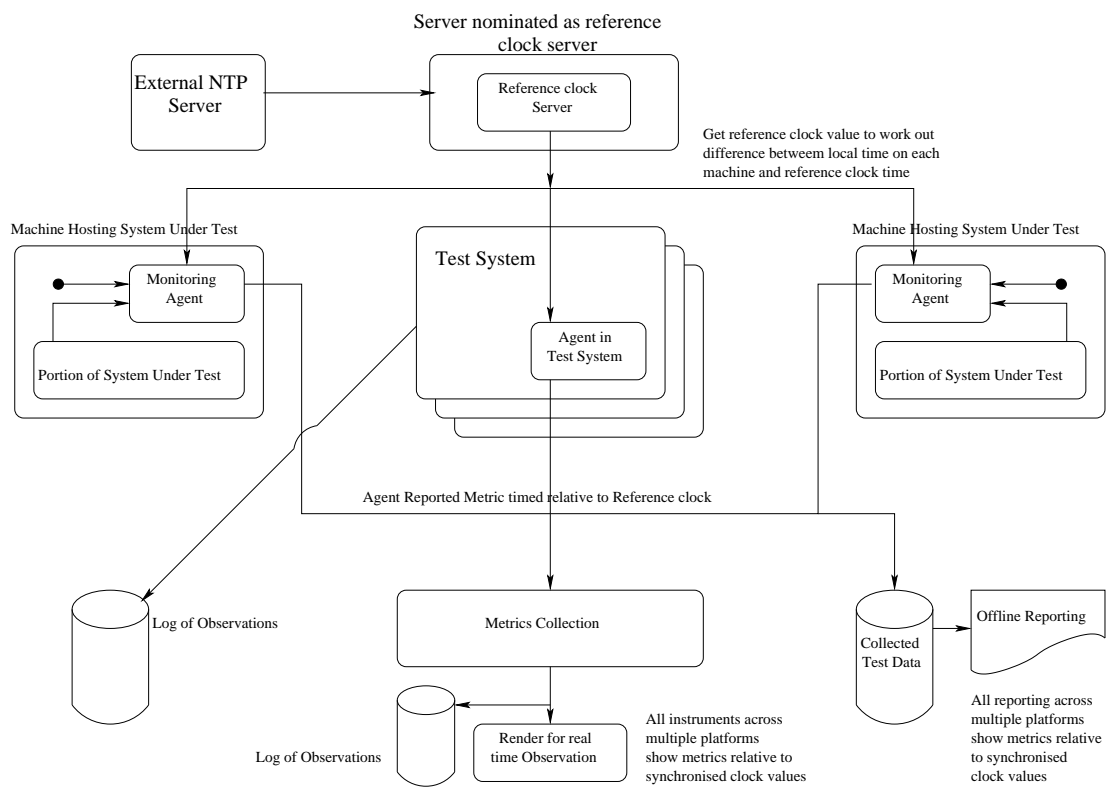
Server nominated as reference clock server

External NTP Server

Reference clock Server

Get reference clock value to work out difference betweem local time on each machine and reference clock time

Machine Hosting System Under Test

Monitoring Agent

Portion of System Under Test

Test System

Agent in Test System

Machine Hosting System Under Test

Monitoring Agent

Portion of System Under Test

Agent Reported Metric timed relative to Reference clock

Log of Observations

Metrics Collection

Collected Test Data

Offline Reporting

Log of Observations

Render for real time Observation

All instruments across multiple platforms show metrics relative to synchronised clock values

All reporting across multiple platforms show metrics relative to synchronised clock values